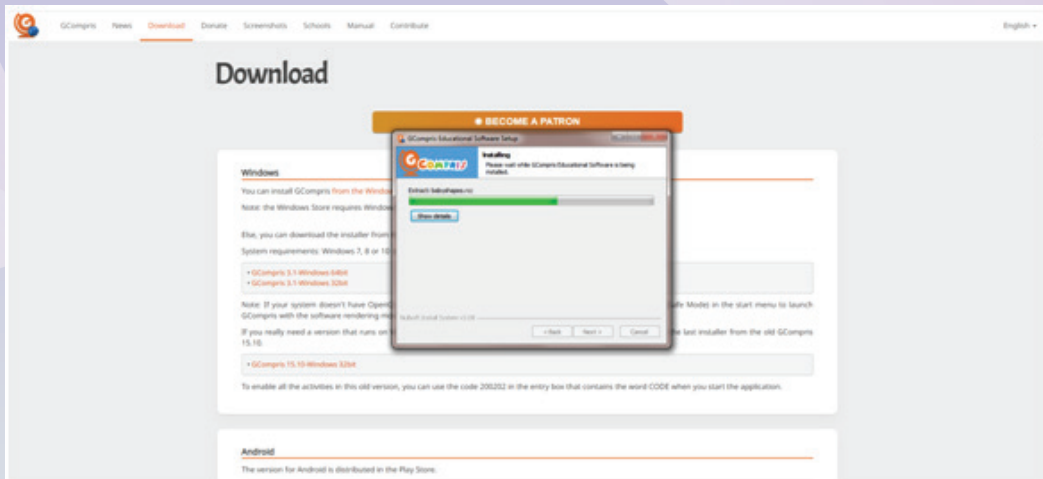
GCompris News Download Donate Screenshots Schools Manual Contribute

English ▾

Download

❤ BECOME A PATRON

GCompris Educational Software Setup

GCompris

Installing

Please wait while GCompris Educational Software is being installed.

Extract: babushapes.rcc

Show details

Nullsoft Install System v3.08

< Back Next > Cancel

Windows

You can install GCompris from the Windo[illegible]

Note: the Windows Store requires Window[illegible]

Else, you can download the installer from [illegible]

System requirements: Windows 7, 8 or 10 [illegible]

• GCompris-3.1-Windows-64bit
• GCompris-3.1-Windows-32bit

Note: If your system doesn't have OpenG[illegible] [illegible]afe Mode) in the start menu to launch GCompris with the software rendering m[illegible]

If you really need a version that runs on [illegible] last installer from the old GCompris 15.10.

• GCompris-15.10-Windows-32bit

To enable all the activities in this old version, you can use the code 200202 in the entry box that contains the word CODE when you start the application.

Android

The version for Android is distributed in the Play Store.